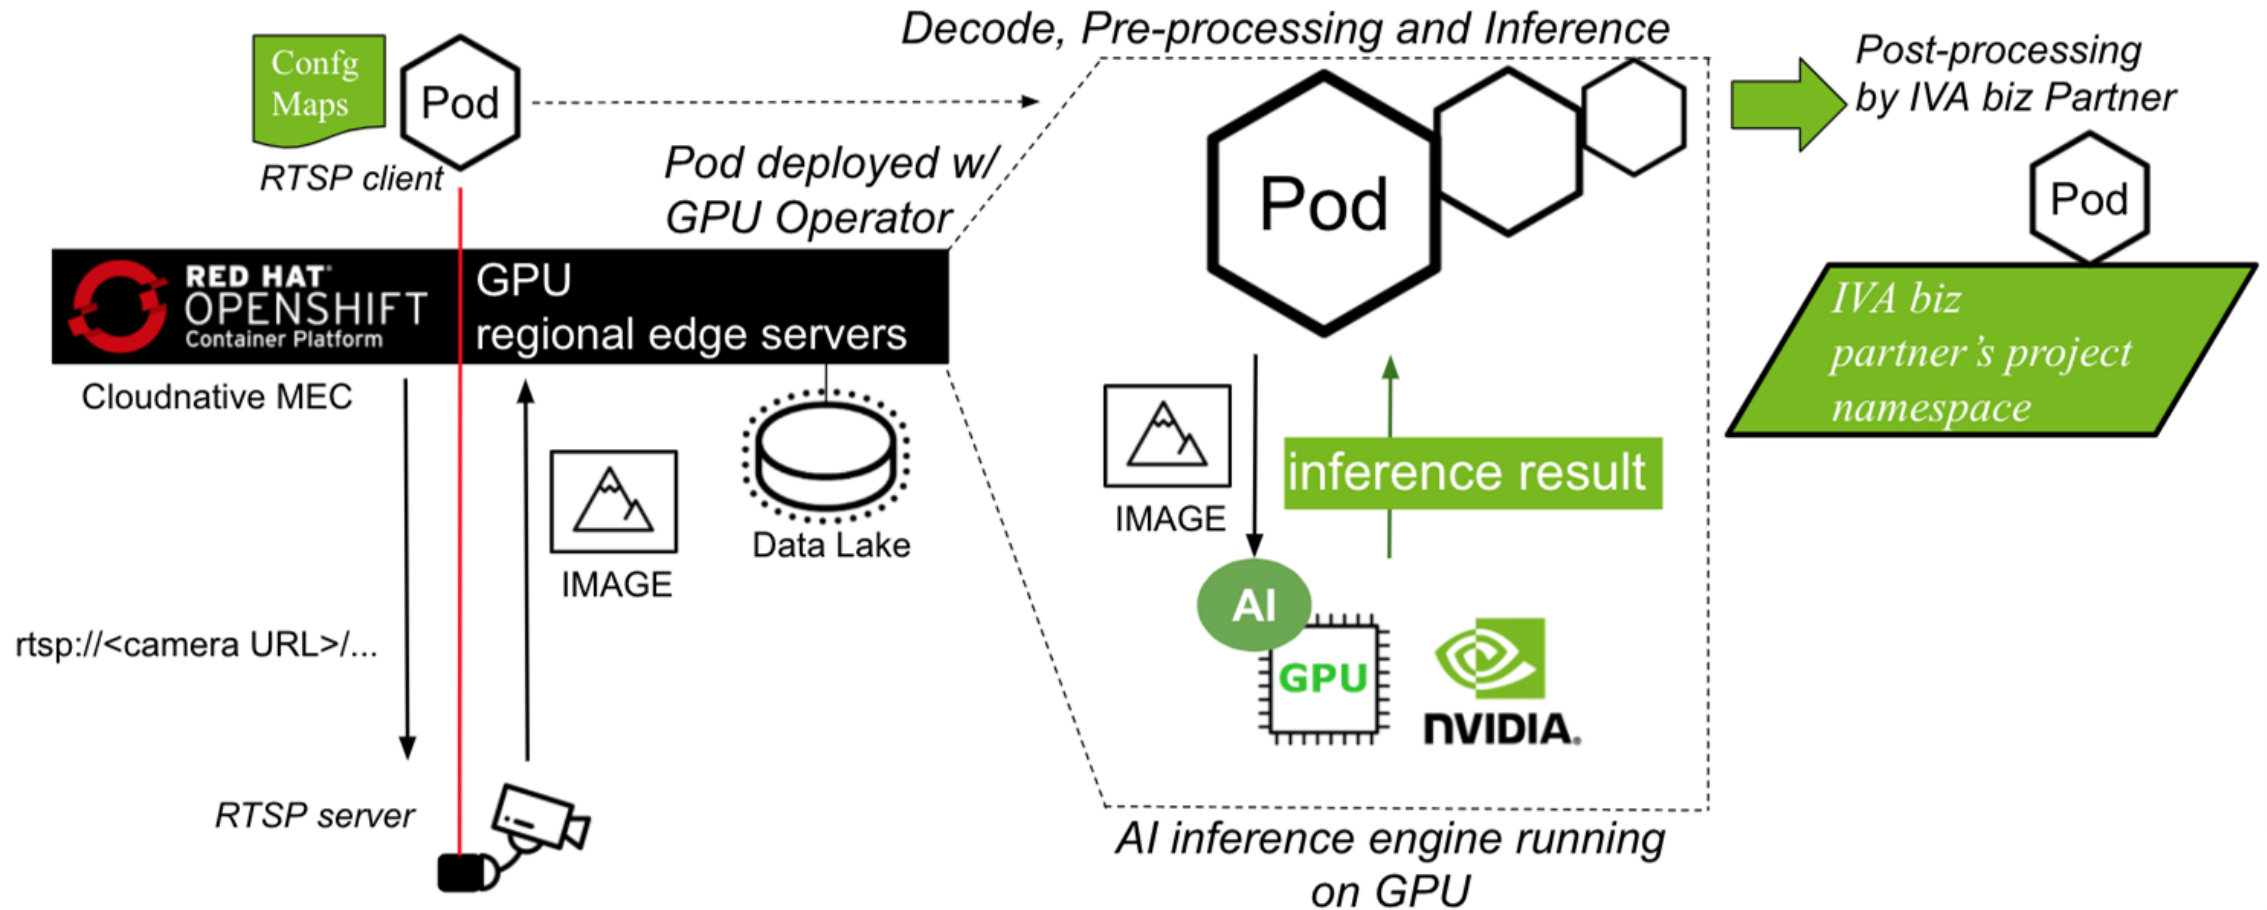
Confg Maps

Pod

RTSP client

Decode, Pre-processing and Inference

Pod deployed w/ GPU Operator

Pod

Post-processing by IVA biz Partner

Pod

RED HAT OPENSHIFT Container Platform

GPU regional edge servers

Cloudnative MEC

IVA biz partner's project namespace

IMAGE

Data Lake

IMAGE

inference result

rtsp://<camera URL>/...

AI

GPU

NVIDIA.

RTSP server

AI inference engine running on GPU